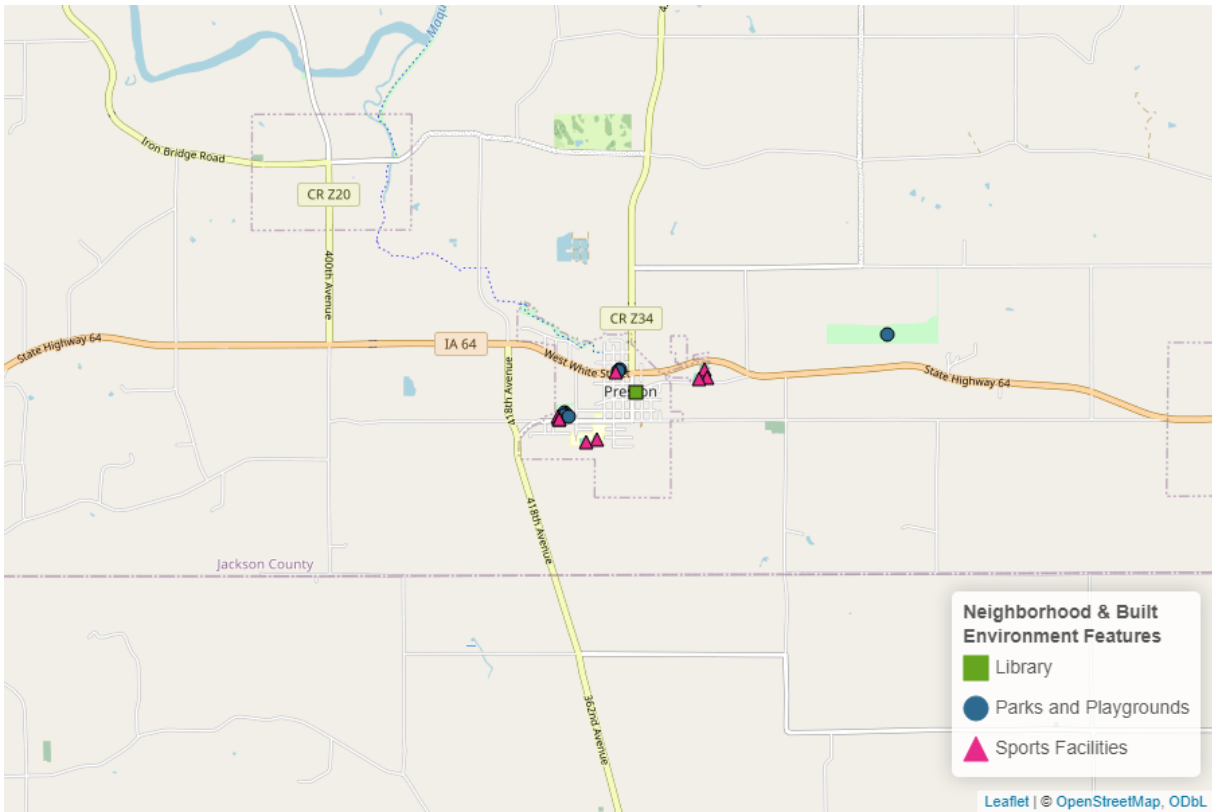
Moqu

Iron Bridge Road

CR Z20

400th Avenue

CR Z34

State Highway 64

IA 64

West White St

Pre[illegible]on

418th Avenue

State Highway 64

418th Avenue

362nd Avenue

Jackson County

Neighborhood & Built Environment Features
Library
Parks and Playgrounds
Sports Facilities

Leaflet | © OpenStreetMap, ODbL